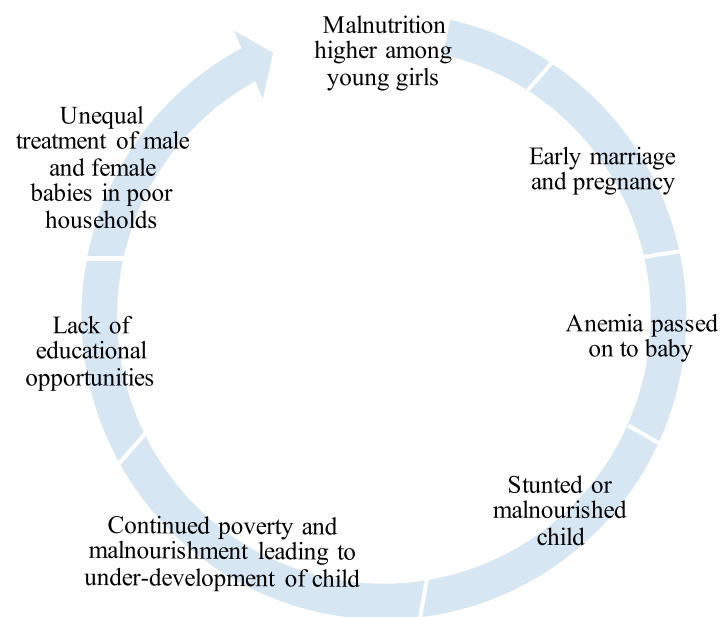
Malnutrition higher among young girls

Early marriage and pregnancy

Anemia passed on to baby

Stunted or malnourished child

Continued poverty and malnourishment leading to under-development of child

Lack of educational opportunities

Unequal treatment of male and female babies in poor households